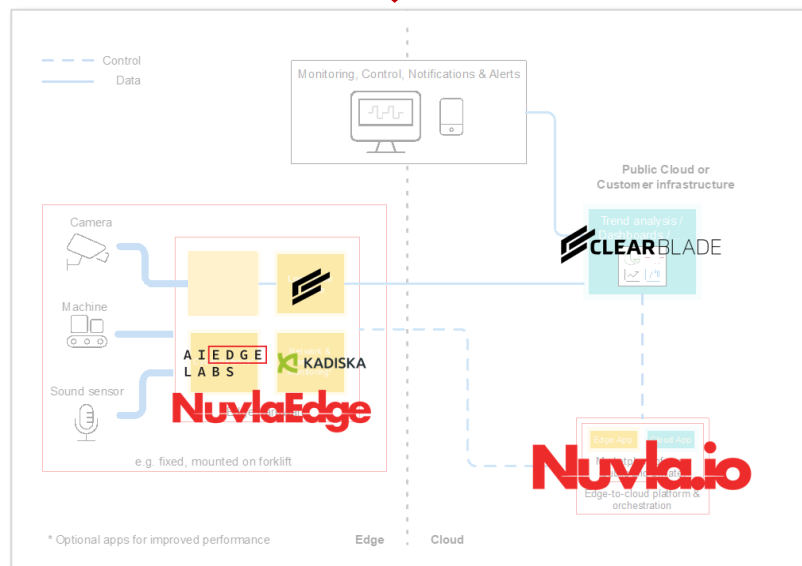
Control
Data

Monitoring, Control, Notifications & Alerts

Public Cloud or Customer infrastructure

Trend analysis / Dashboards /

CLEARBLADE

Camera

Machine

Sound sensor

AI EDGE LABS

KADISKA

NuvlaEdge

e.g. fixed, mounted on forklift

Edge App

Cloud App

Nuvla.io

Edge-to-cloud platform & orchestration

* Optional apps for improved performance

Edge

Cloud